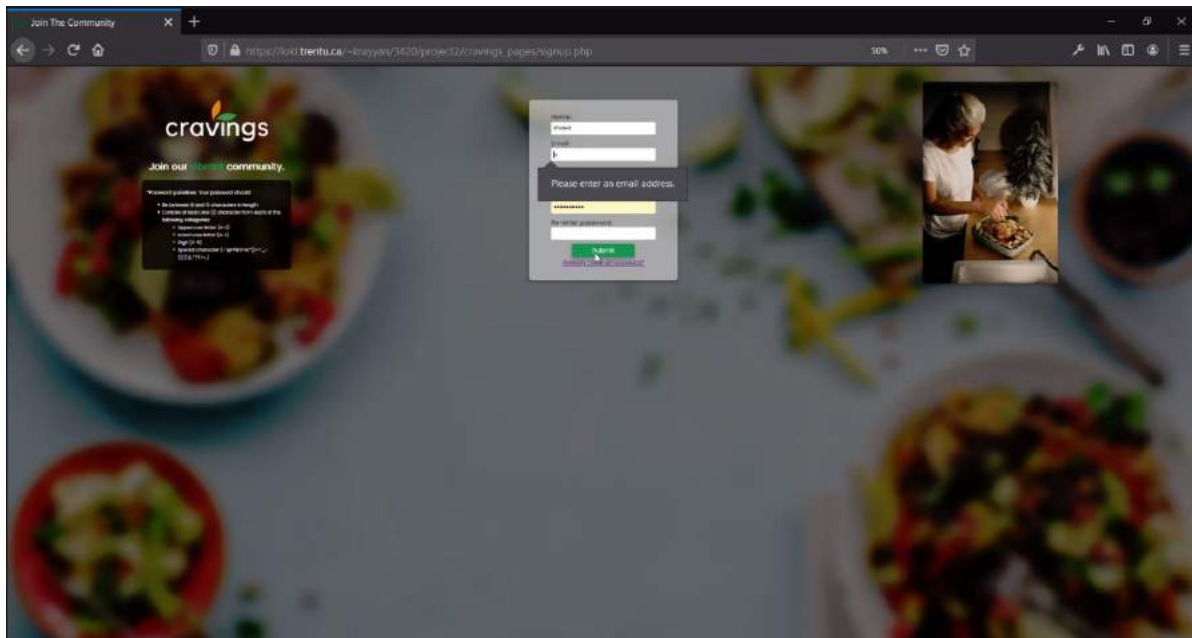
Join The Community

https://loki.trentu.ca/~kayyan/3420/project2/cravings_pages/signup.php

50%

cravings

Join our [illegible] community.

*Password guidelines: Your password should:
• Be between 8 and 15 characters in length
• Contain at least one (1) character from each of the following categories:
◦ Uppercase letter (A-Z)
◦ Lowercase letter (a-z)
◦ Digit (0-9)
◦ Special character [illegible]

Name:
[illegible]
Email:

Please enter an email address.

Re-enter password:

Submit

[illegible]